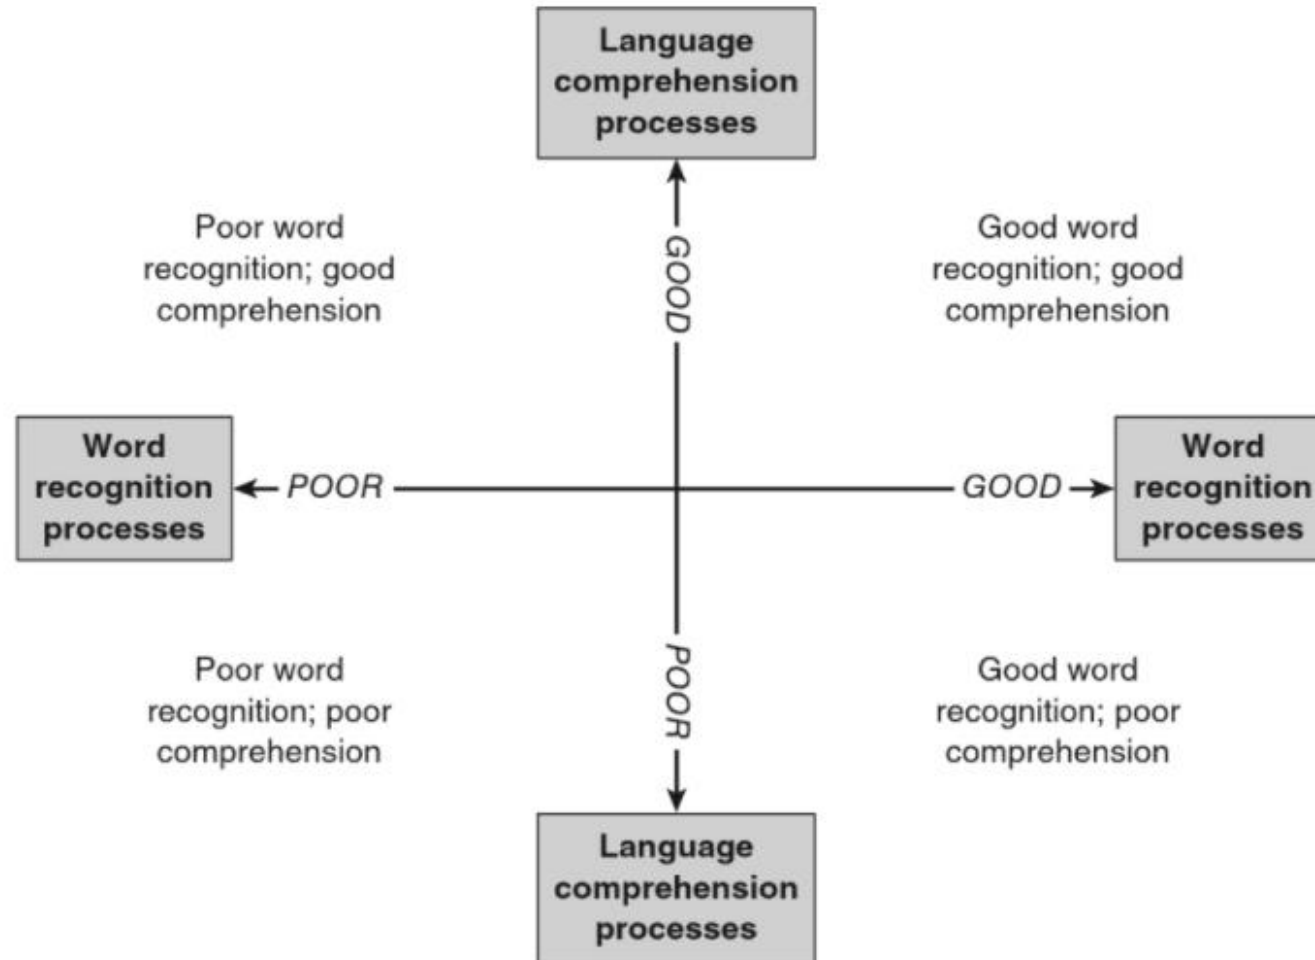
Language comprehension processes

GOOD

Poor word recognition; good comprehension

Good word recognition; good comprehension

Word recognition processes

POOR

GOOD

Word recognition processes

Poor word recognition; poor comprehension

POOR

Good word recognition; poor comprehension

Language comprehension processes